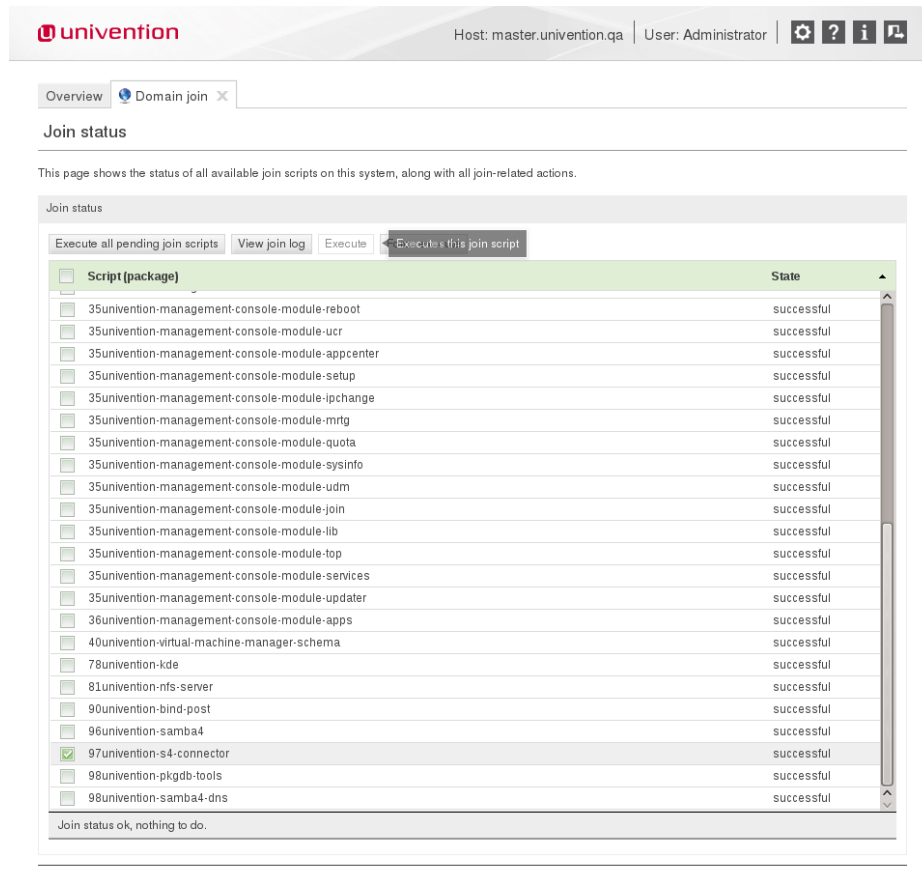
univention

Host: master.univention.qa | User: Administrator

Overview | Domain join

Join status

This page shows the status of all available join scripts on this system, along with all join-related actions.

Join status

Execute all pending join scripts | View join log | Execute | Executes this join script

| Script (package) | State |
|---|---|
| 35univention-management-console-module-reboot | successful |
| 35univention-management-console-module-ucr | successful |
| 35univention-management-console-module-appcenter | successful |
| 35univention-management-console-module-setup | successful |
| 35univention-management-console-module-ipchange | successful |
| 35univention-management-console-module-mrtg | successful |
| 35univention-management-console-module-quota | successful |
| 35univention-management-console-module-sysinfo | successful |
| 35univention-management-console-module-udm | successful |
| 35univention-management-console-module-join | successful |
| 35univention-management-console-module-lib | successful |
| 35univention-management-console-module-top | successful |
| 35univention-management-console-module-services | successful |
| 35univention-management-console-module-updater | successful |
| 36univention-management-console-module-apps | successful |
| 40univention-virtual-machine-manager-schema | successful |
| 78univention-kde | successful |
| 81univention-nfs-server | successful |
| 90univention-bind-post | successful |
| 96univention-samba4 | successful |
| 97univention-s4-connector | successful |
| 98univention-pkgdb-tools | successful |
| 98univention-samba4-dns | successful |

Join status ok, nothing to do.